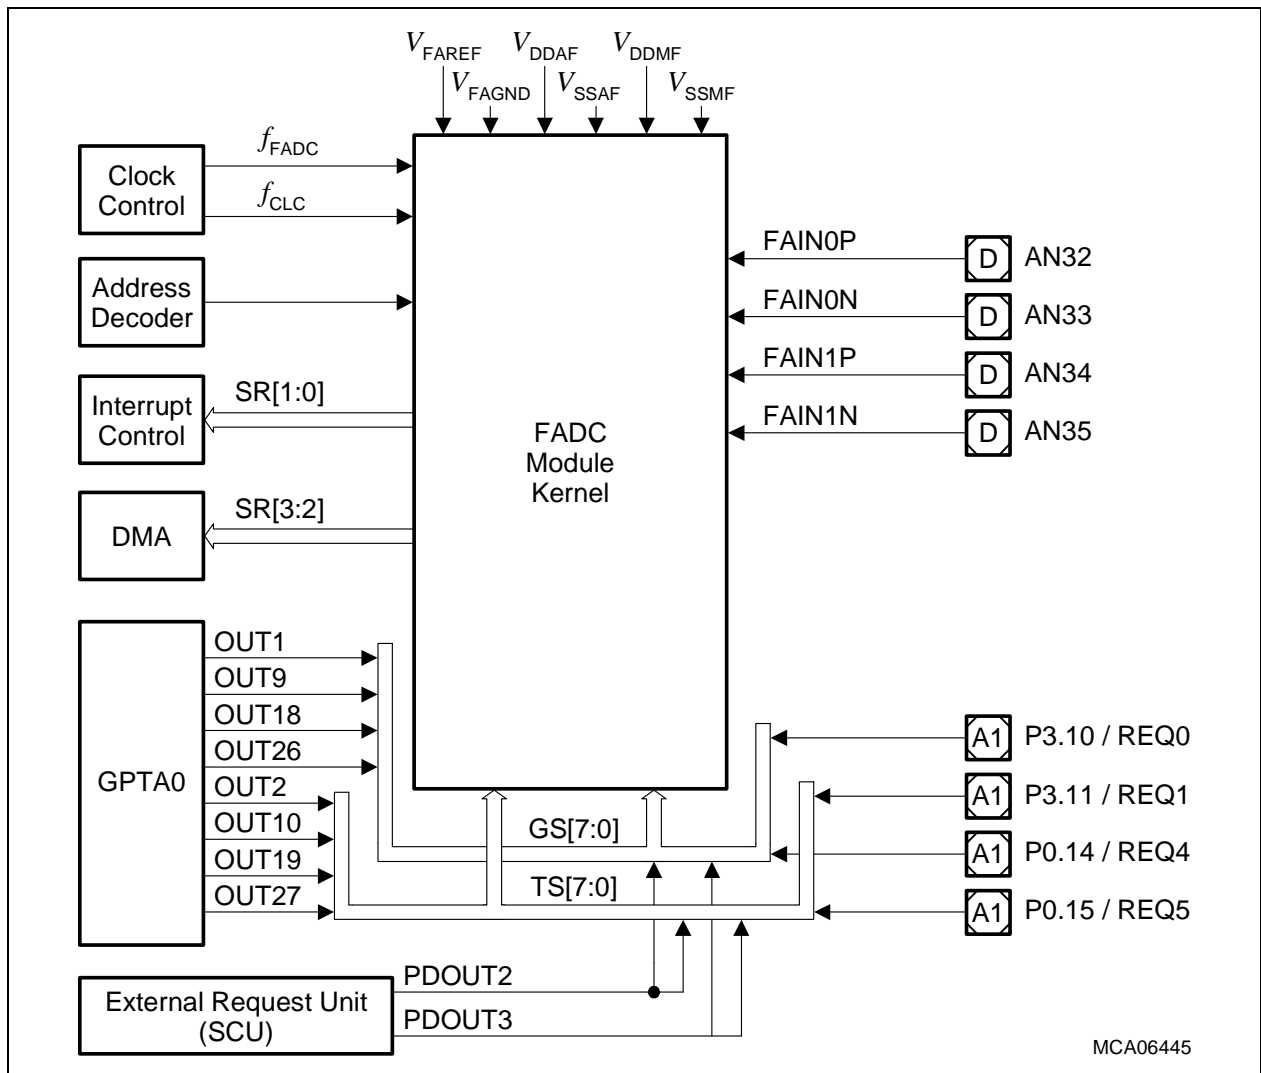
$V_{FAREF}$ $V_{FAGND}$ $V_{DDAF}$ $V_{SSAF}$ $V_{DDMF}$ $V_{SSMF}$

$f_{FADC}$
$f_{CLC}$

Clock Control

Address Decoder

Interrupt Control

SR[1:0]

DMA

SR[3:2]

FADC Module Kernel

FAIN0P
FAIN0N
FAIN1P
FAIN1N

D AN32
D AN33
D AN34
D AN35

GPTA0

OUT1
OUT9
OUT18
OUT26
OUT2
OUT10
OUT19
OUT27

GS[7:0]
TS[7:0]

A1 P3.10 / REQ0
A1 P3.11 / REQ1
A1 P0.14 / REQ4
A1 P0.15 / REQ5

External Request Unit (SCU)

PDOUT2
PDOUT3

MCA06445